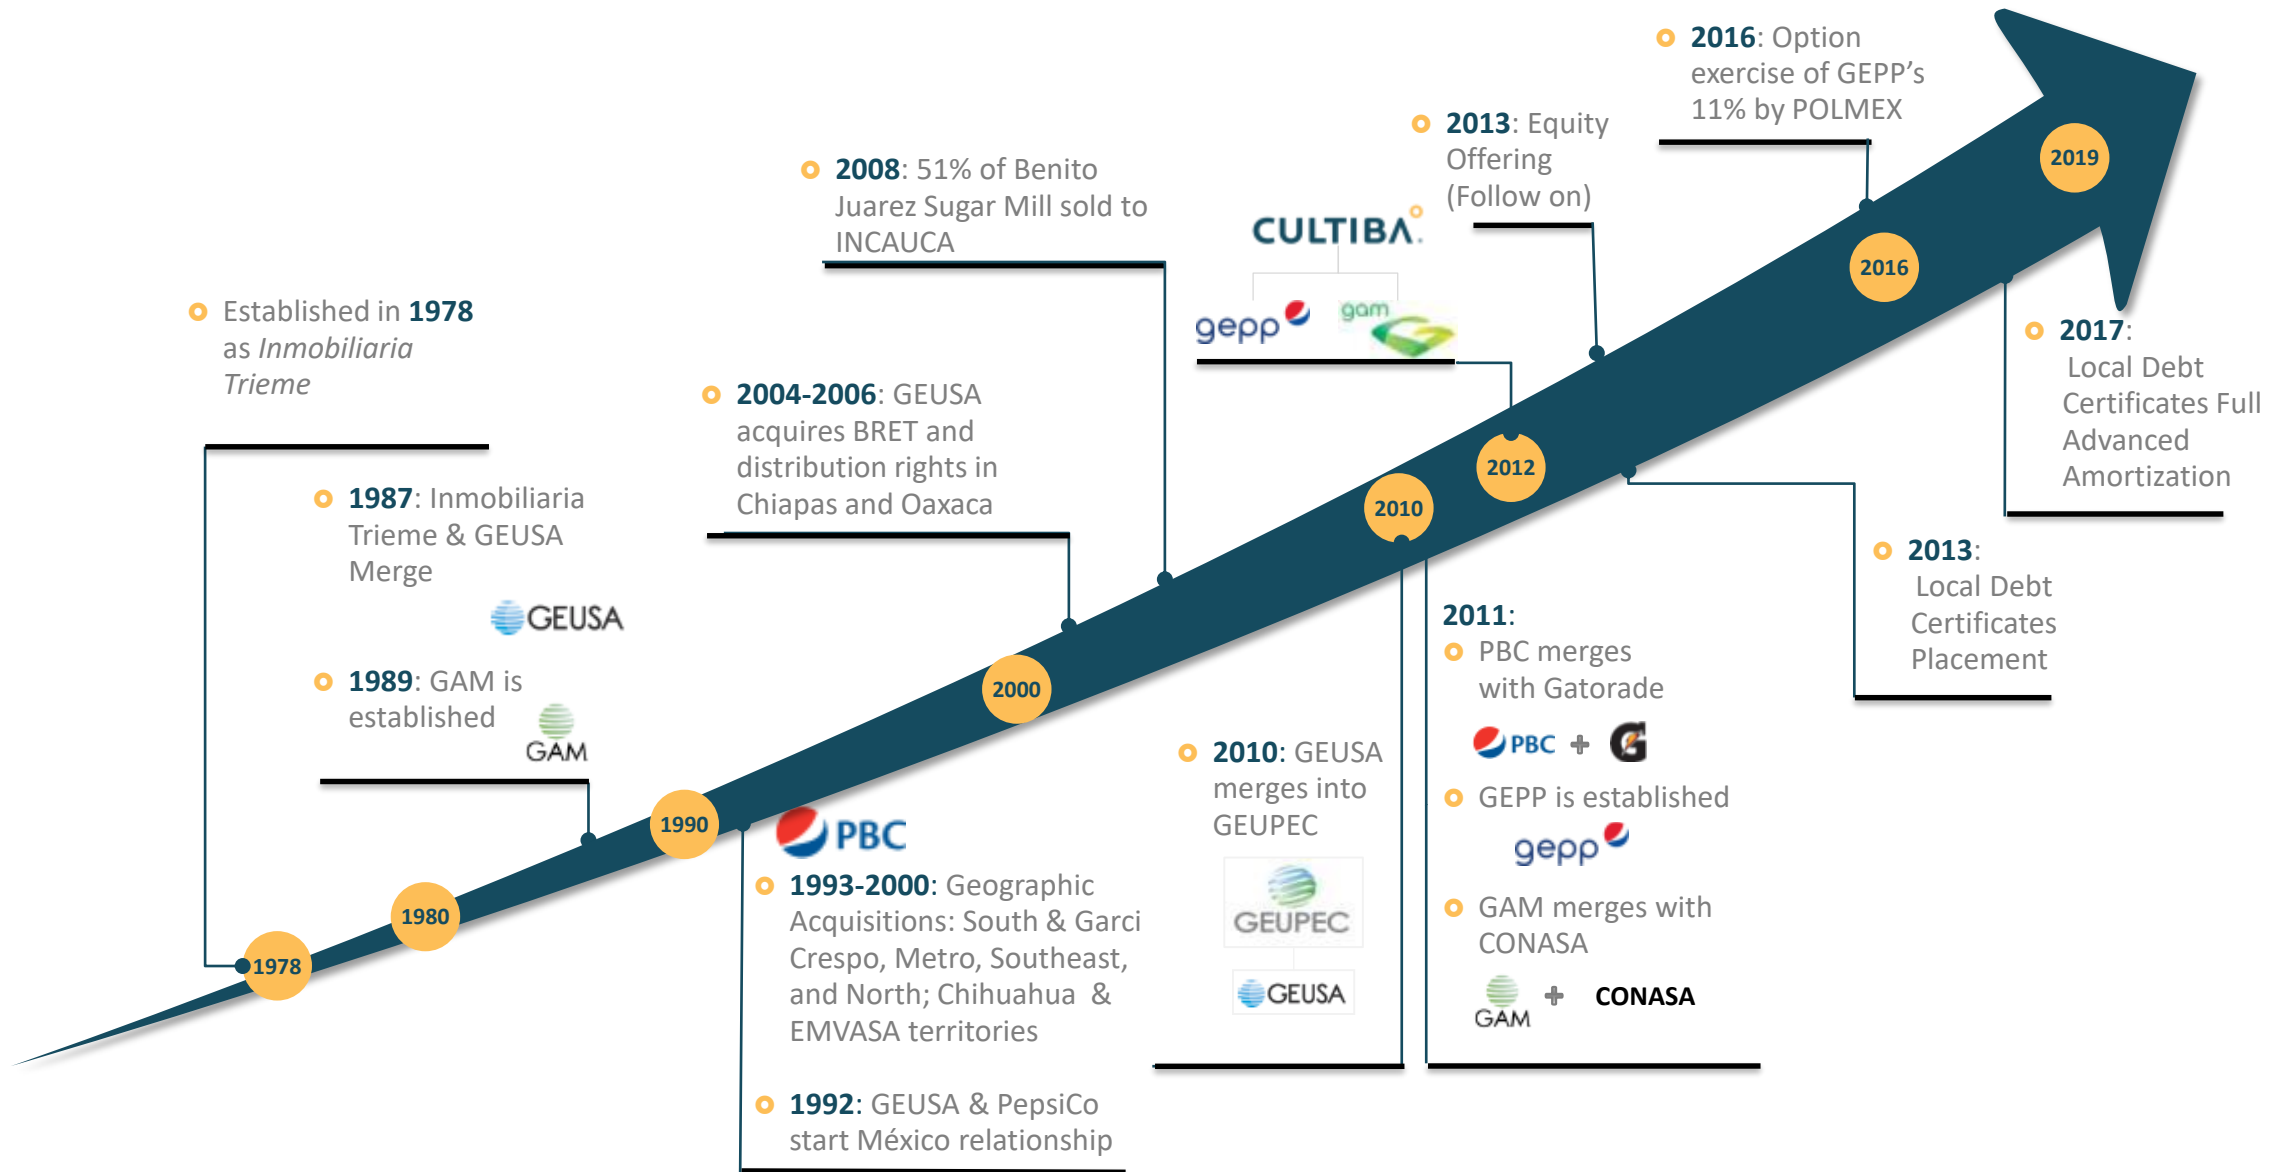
2016: Option exercise of GEPP's 11% by POLMEX

2013: Equity Offering (Follow on)

2008: 51% of Benito Juarez Sugar Mill sold to INCAUCA

CULTIBA

gepp gam

Established in 1978 as *Inmobiliaria Trieme*

2004-2006: GEUSA acquires BRET and distribution rights in Chiapas and Oaxaca

1987: Inmobiliaria Trieme & GEUSA Merge

GEUSA

1989: GAM is established

GAM

2019

2016

2017: Local Debt Certificates Full Advanced Amortization

2012

2010

2000

1990

1980

1978

2013: Local Debt Certificates Placement

2011:

PBC merges with Gatorade

PBC +

GEPP is established

gepp

GAM merges with CONASA

GAM + CONASA

2010: GEUSA merges into GEUPEC

GEUPEC

GEUSA

PBC

1993-2000: Geographic Acquisitions: South & Garci Crespo, Metro, Southeast, and North; Chihuahua & EMVASA territories

1992: GEUSA & PepsiCo start México relationship